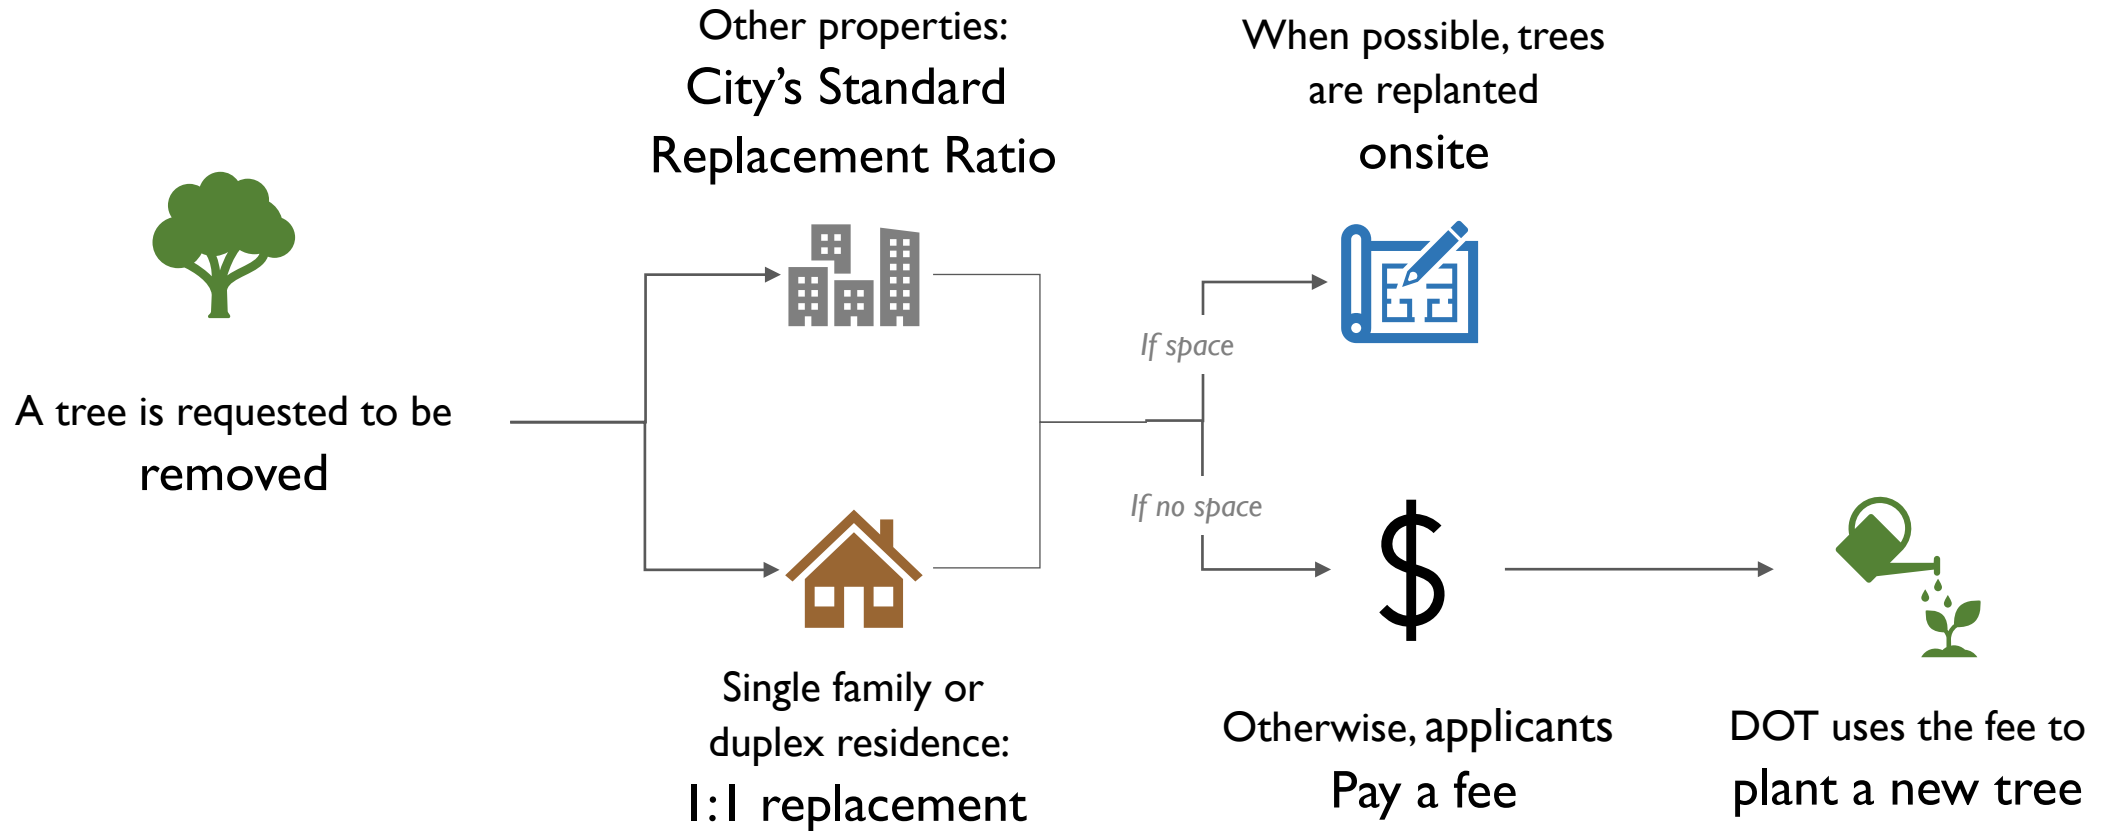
A tree is requested to be removed

Other properties:
City's Standard Replacement Ratio

Single family or duplex residence:
1:1 replacement

If space

If no space

When possible, trees are replanted onsite

$

Otherwise, applicants Pay a fee

DOT uses the fee to plant a new tree